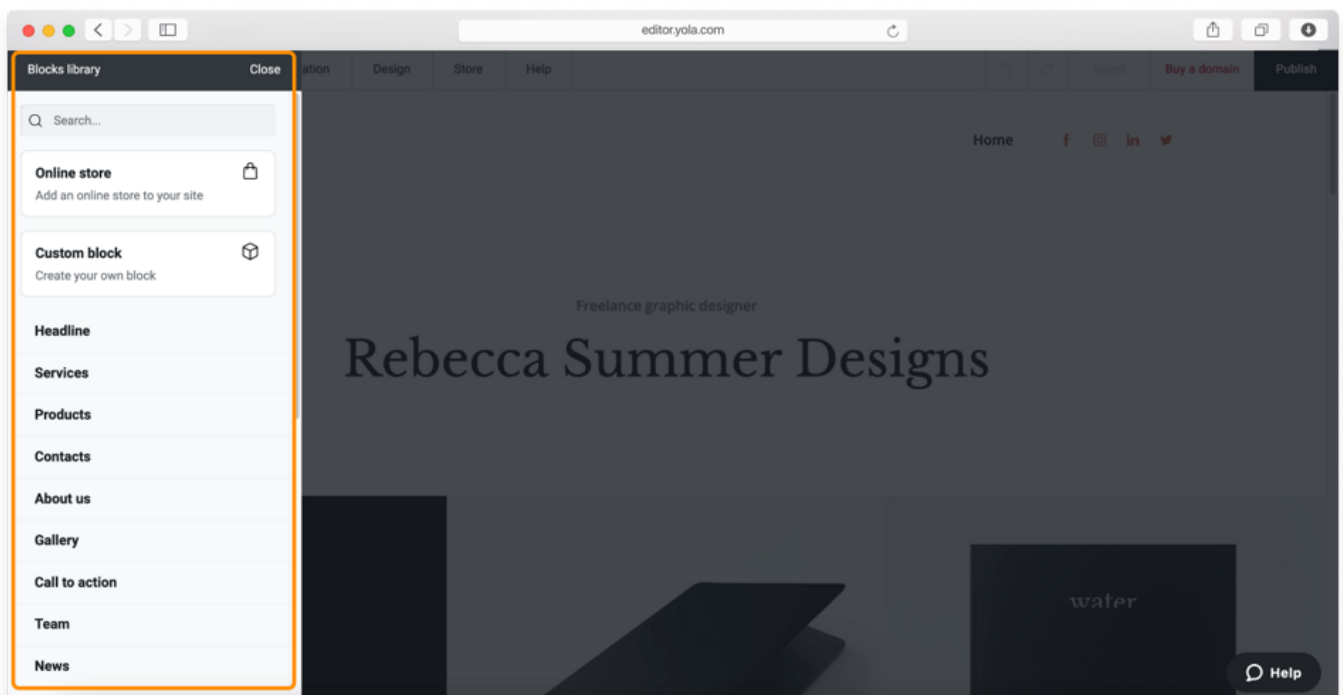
editor.yola.com

Blocks library Close

ation Design Store Help

Saved Buy a domain Publish

Search...

Online store
Add an online store to your site

Custom block
Create your own block

Headline

Services

Products

Contacts

About us

Gallery

Call to action

Team

News

Home

Freelance graphic designer

Rebecca Summer Designs

water

Help